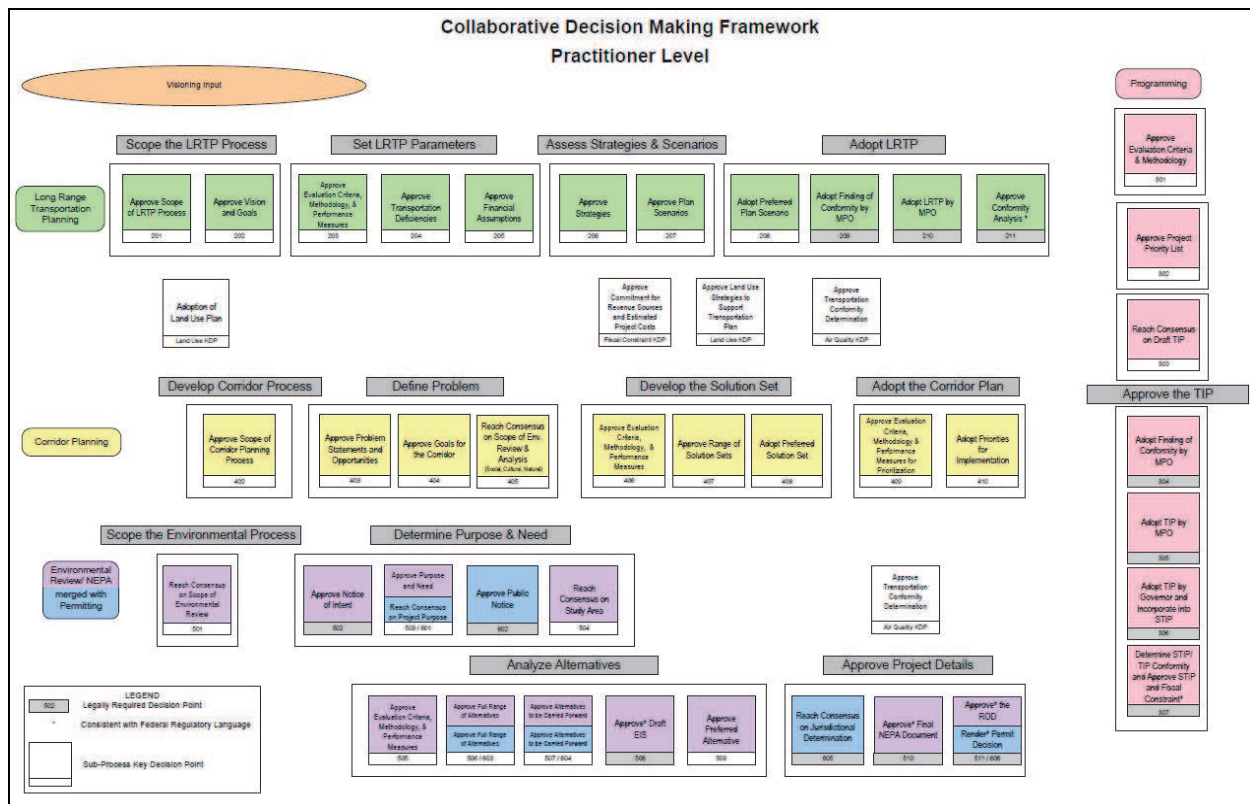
Collaborative Decision Making Framework
Practitioner Level

Visioning Input

Programming

Scope the LRTP Process

Set LRTP Parameters

Assess Strategies & Scenarios

Adopt LRTP

Long Range Transportation Planning

Approve Scope of LRTP Process
201

Approve Vision and Goals
202

Approve Evaluation Criteria, Methodology, & Performance Measures
203

Approve Transportation Deficiencies
204

Approve Financial Assumptions
205

Approve Strategies
206

Approve Plan Scenarios
207

Adopt Preferred Plan Scenario
208

Adopt Finding of Conformity by MPO
209

Adopt LRTP by MPO
210

Approve Conformity Analysis *
211

Approve Evaluation Criteria & Methodology
301

Approve Project Priority List
302

Reach Consensus on Draft TIP
303

Adoption of Land Use Plan
Land Use KDP

Approve Commitment for Revenue Sources and Estimated Project Costs
Fiscal Constraint KDP

Approve Land Use Strategies to Support Transportation Plan
Land Use KDP

Approve Transportation Conformity Determination
Air Quality KDP

Develop Corridor Process

Define Problem

Develop the Solution Set

Adopt the Corridor Plan

Approve the TIP

Corridor Planning

Approve Scope of Corridor Planning Process
402

Approve Problem Statements and Opportunities
403

Approve Goals for the Corridor
404

Reach Consensus on Scope of Env. Review & Analysis (Social, Cultural, Natural)
405

Approve Evaluation Criteria, Methodology, & Performance Measures
406

Approve Range of Solution Sets
407

Adopt Preferred Solution Set
408

Approve Evaluation Criteria, Methodology & Performance Measures for Prioritization
409

Adopt Priorities for Implementation
410

Adopt Finding of Conformity by MPO
304

Adopt TIP by MPO
305

Adopt TIP by Governor and Incorporate into STIP
306

Determine STIP/ TIP Conformity and Approve STIP and Fiscal Constraint*
307

Scope the Environmental Process

Determine Purpose & Need

Environmental Review/ NEPA merged with Permitting

Reach Consensus on Scope of Environmental Review
501

Approve Notice of Intent
502

Approve Purpose and Need
Reach Consensus on Project Purpose
503 / 601

Approve Public Notice
602

Reach Consensus on Study Area
504

Approve Transportation Conformity Determination
Air Quality KDP

Analyze Alternatives

Approve Project Details

LEGEND
502 Legally Required Decision Point
* Consistent with Federal Regulatory Language
Sub-Process Key Decision Point

Approve Evaluation Criteria, Methodology, & Performance Measures
505

Approve Full Range of Alternatives
Approve Full Range of Alternatives
506 / 603

Approve Alternatives to be Carried Forward
Approve Alternatives to be Carried Forward
507 / 604

Approve* Draft EIS
508

Approve Preferred Alternative
509

Reach Consensus on Jurisdictional Determination
605

Approve* Final NEPA Document
510

Approve* the ROD
Render* Permit Decision
511 / 606